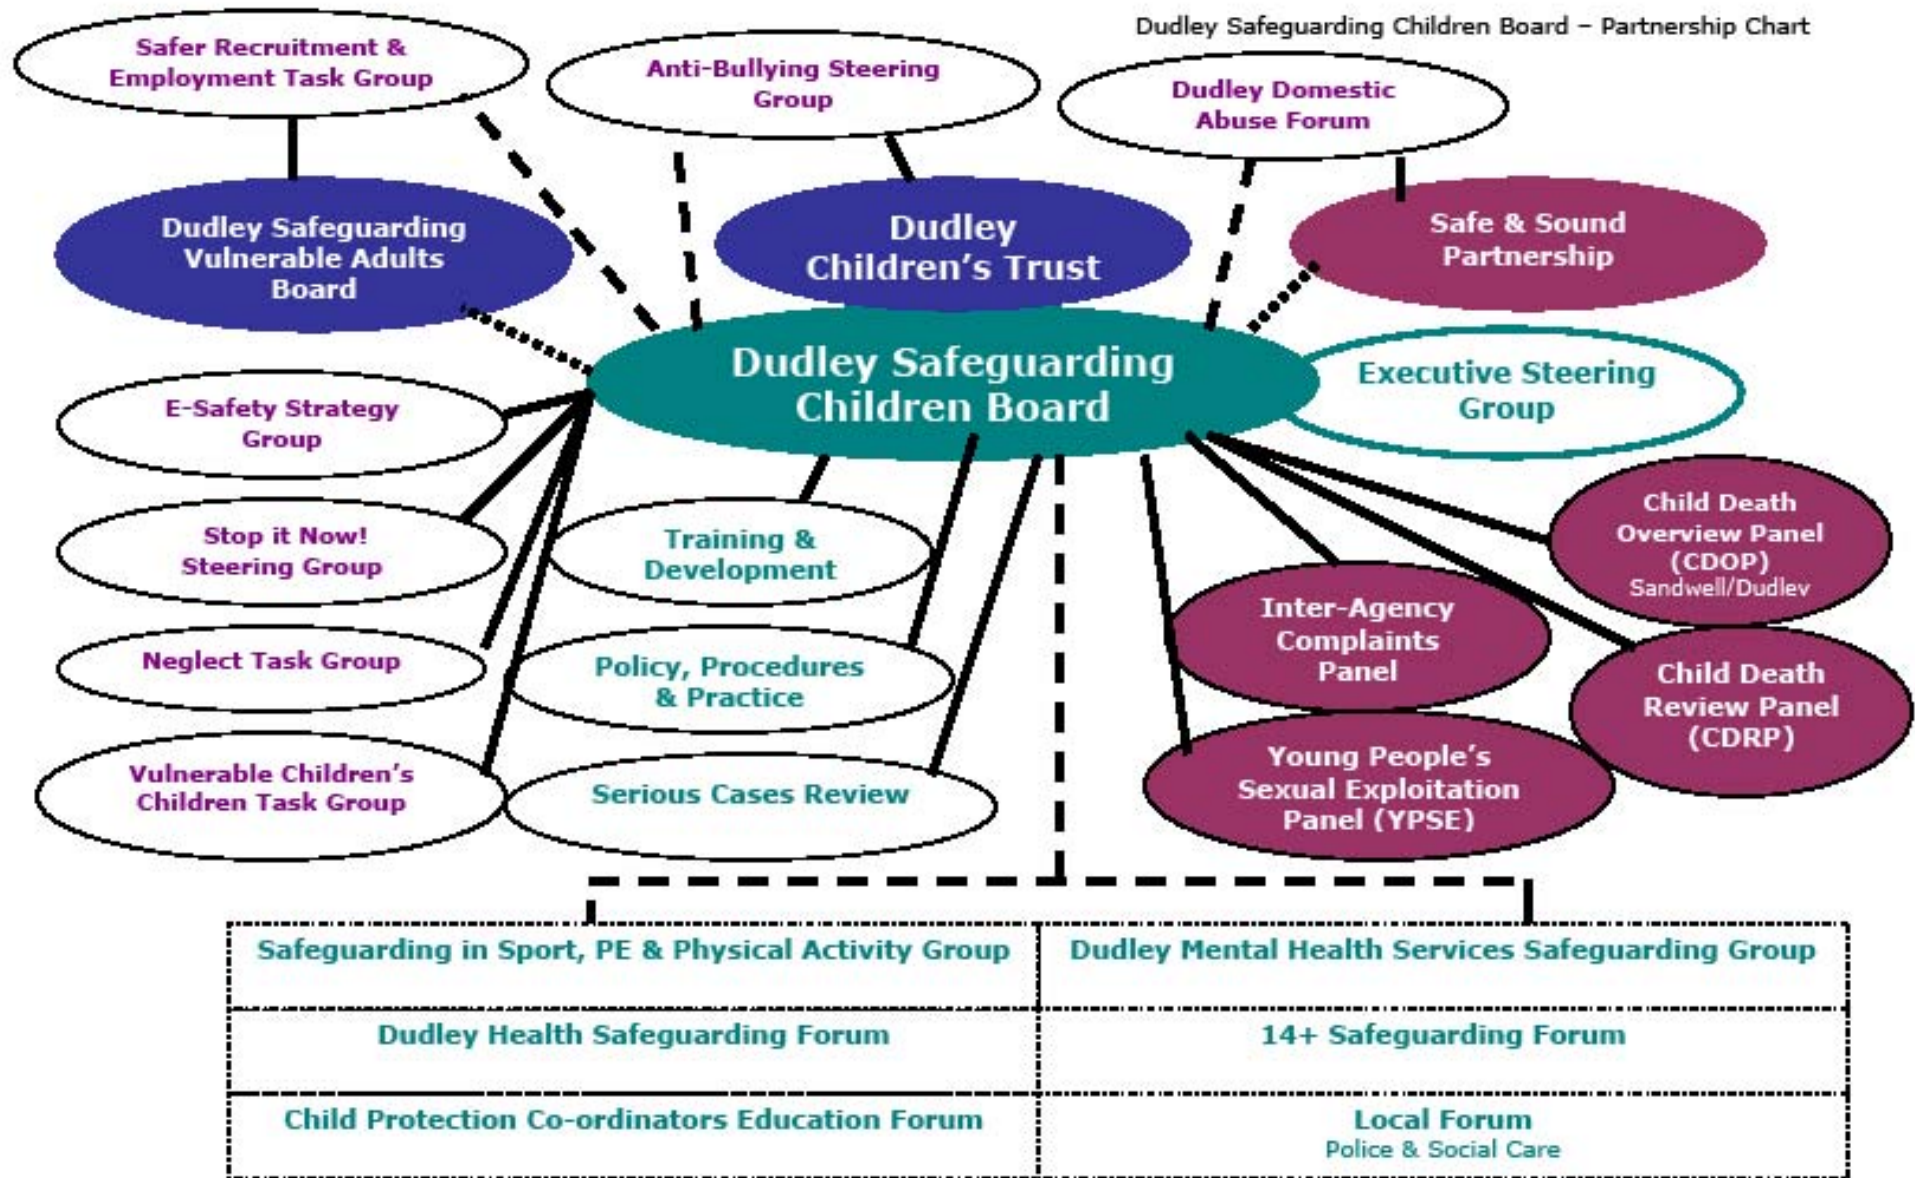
Dudley Safeguarding Children Board – Partnership Chart

Safer Recruitment & Employment Task Group

Anti-Bullying Steering Group

Dudley Domestic Abuse Forum

Dudley Safeguarding Vulnerable Adults Board

Dudley Children's Trust

Safe & Sound Partnership

Dudley Safeguarding Children Board

Executive Steering Group

E-Safety Strategy Group

Stop it Now! Steering Group

Training & Development

Neglect Task Group

Policy, Procedures & Practice

Vulnerable Children's Children Task Group

Serious Cases Review

Child Death Overview Panel (CDOP) Sandwell/Dudley

Inter-Agency Complaints Panel

Child Death Review Panel (CDRP)

Young People's Sexual Exploitation Panel (YPSE)

| Safeguarding in Sport, PE & Physical Activity Group | Dudley Mental Health Services Safeguarding Group |
|---|---|
| Dudley Health Safeguarding Forum | 14+ Safeguarding Forum |
| Child Protection Co-ordinators Education Forum | Local Forum Police & Social Care |